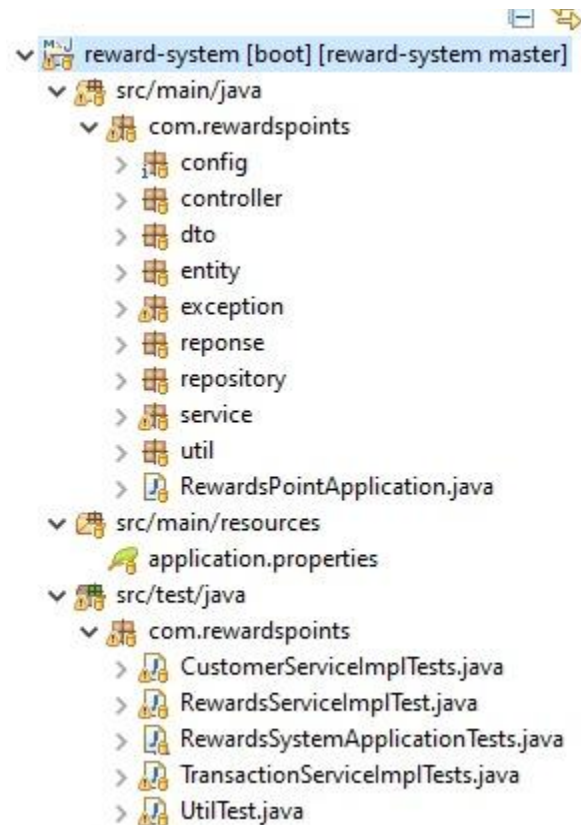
reward-system [boot] [reward-system master]
src/main/java
com.rewardspoints
config
controller
dto
entity
exception
reponse
repository
service
util
RewardsPointApplication.java
src/main/resources
application.properties
src/test/java
com.rewardspoints
CustomerServiceImplTests.java
RewardsServiceImplTest.java
RewardsSystemApplicationTests.java
TransactionServiceImplTests.java
UtilTest.java